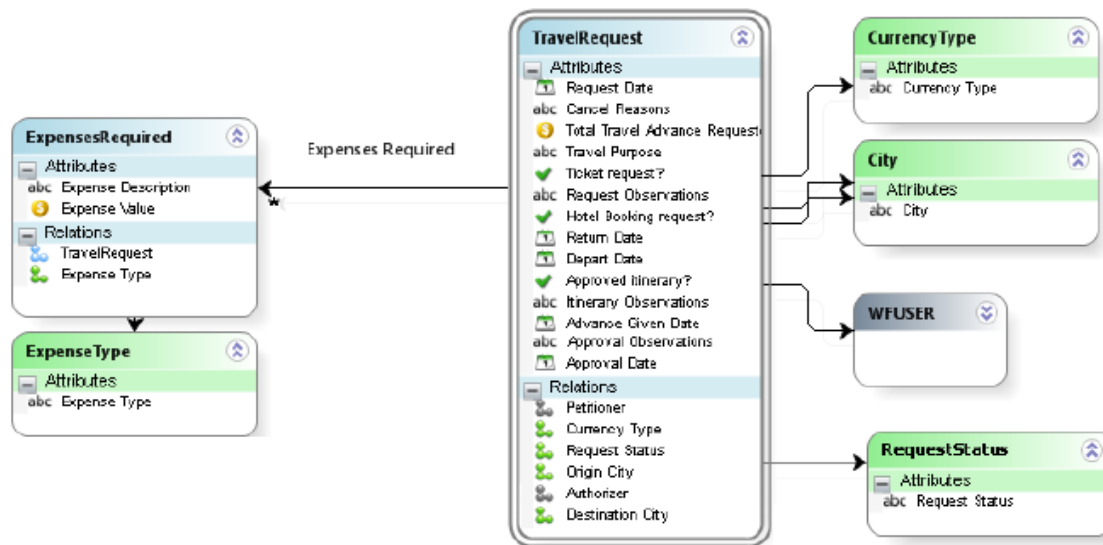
ExpensesRequired
Attributes
abc Expense Description
Expense Value
Relations
TravelRequest
Expense Type

ExpenseType
Attributes
abc Expense Type

Expenses Required

*

TravelRequest
Attributes
Request Date
abc Cancel Reasons
Total Travel Advance Request
abc Travel Purpose
Ticket request?
abc Request Observations
Hotel Booking request?
Return Date
Depart Date
Approved Itinerary?
abc Itinerary Observations
Advance Given Date
abc Approval Observations
Approval Date
Relations
Petitioner
Currency Type
Request Status
Origin City
Authorizer
Destination City

CurrencyType
Attributes
abc Currency Type

City
Attributes
abc City

WFUSER

RequestStatus
Attributes
abc Request Status